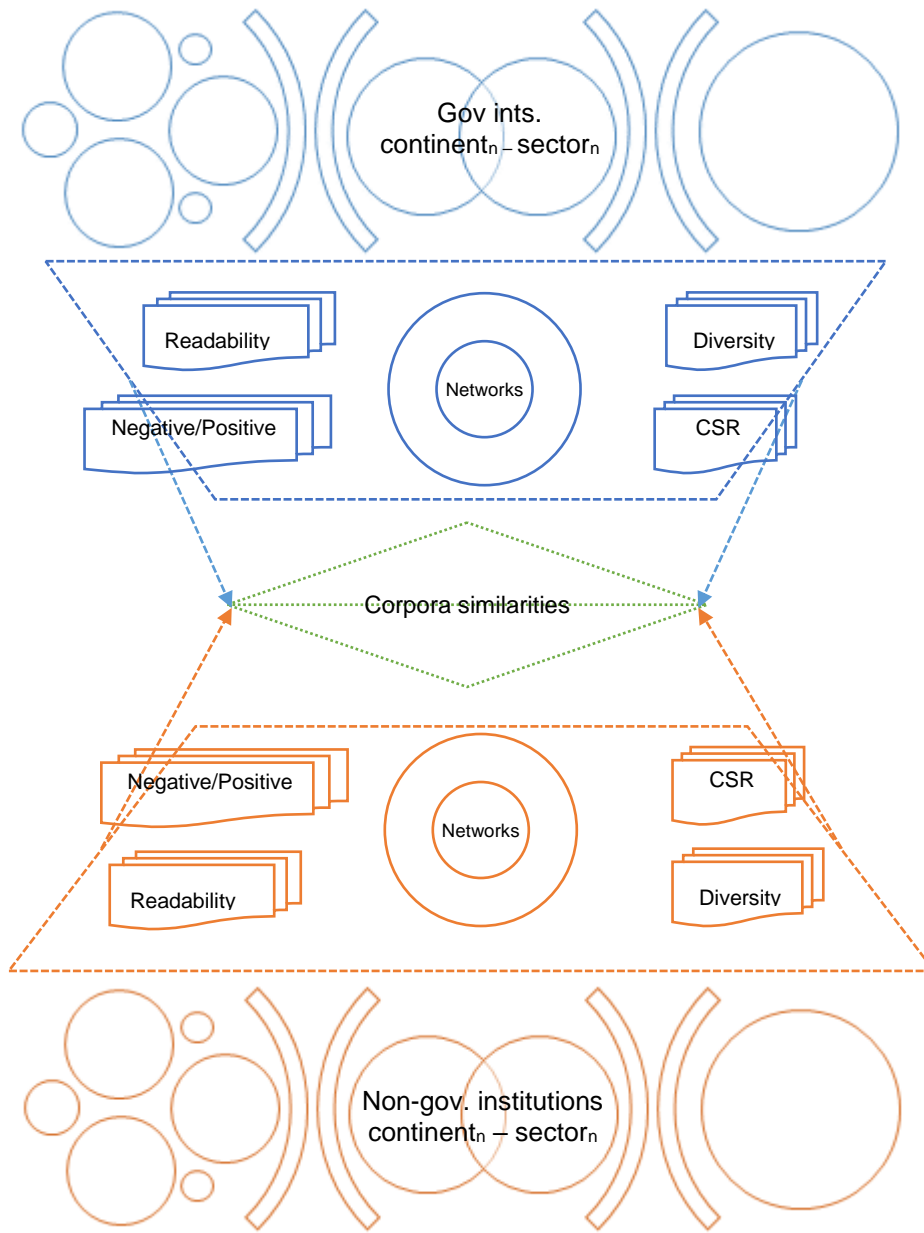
Gov ints.
continent$_n$ – sector$_n$

Readability

Networks

Diversity

Negative/Positive

CSR

Corpora similarities

Negative/Positive

Networks

CSR

Readability

Diversity

Non-gov. institutions
continent$_n$ – sector$_n$